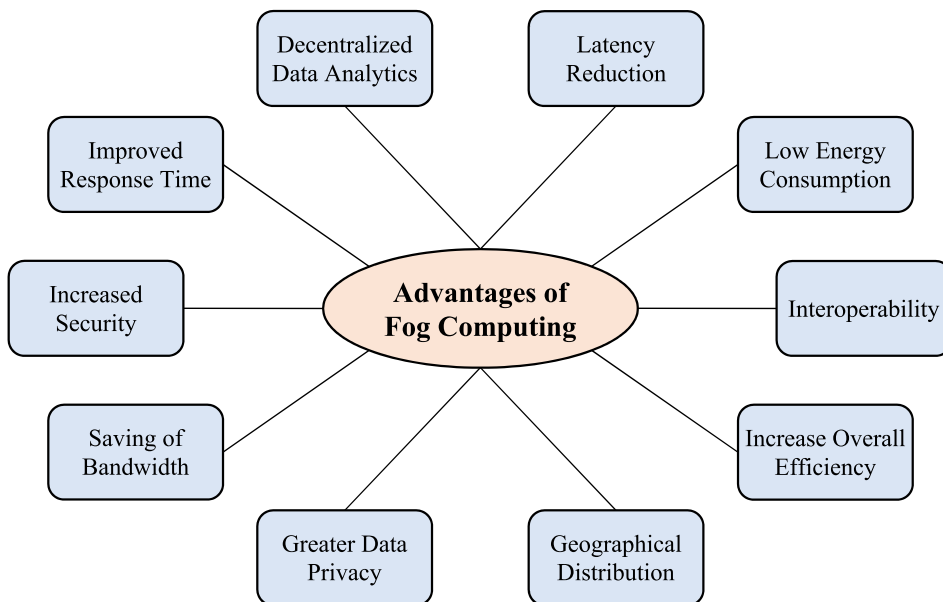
Decentralized Data Analytics

Latency Reduction

Improved Response Time

Low Energy Consumption

Increased Security

Advantages of Fog Computing

Interoperability

Saving of Bandwidth

Increase Overall Efficiency

Greater Data Privacy

Geographical Distribution